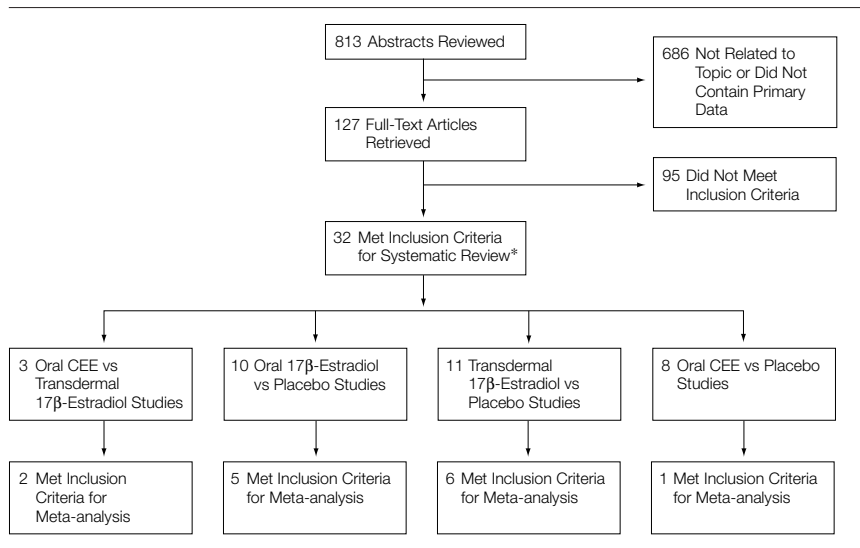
813 Abstracts Reviewed

686 Not Related to Topic or Did Not Contain Primary Data

127 Full-Text Articles Retrieved

95 Did Not Meet Inclusion Criteria

32 Met Inclusion Criteria for Systematic Review*

3 Oral CEE vs Transdermal 17β-Estradiol Studies

10 Oral 17β-Estradiol vs Placebo Studies

11 Transdermal 17β-Estradiol vs Placebo Studies

8 Oral CEE vs Placebo Studies

2 Met Inclusion Criteria for Meta-analysis

5 Met Inclusion Criteria for Meta-analysis

6 Met Inclusion Criteria for Meta-analysis

1 Met Inclusion Criteria for Meta-analysis